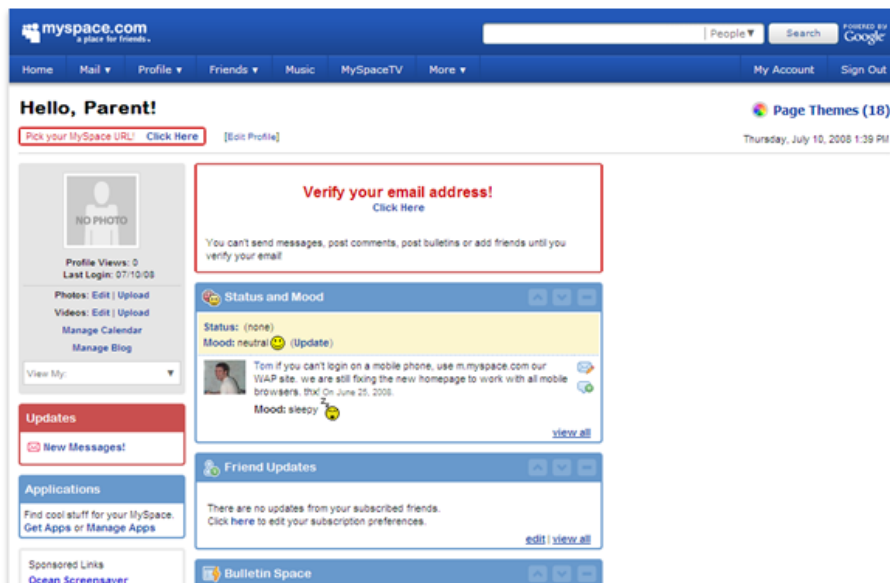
myspace.com
a place for friends.

People▼ Search

POWERED BY Google

Home Mail ▾ Profile ▾ Friends ▾ Music MySpaceTV More ▾ My Account Sign Out

Hello, Parent!

Page Themes (18)

Pick your MySpace URL! Click Here

[Edit Profile]

Thursday, July 10, 2008 1:39 PM

NO PHOTO

Profile Views: 0
Last Login: 07/10/08

Photos: Edit | Upload
Videos: Edit | Upload
Manage Calendar
Manage Blog

View My: ▾

Updates

New Messages!

Applications

Find cool stuff for your MySpace. Get Apps or Manage Apps

Sponsored Links
Ocean Screensaver

Verify your email address!
Click Here

You can't send messages, post comments, post bulletins or add friends until you verify your email!

Status and Mood

Status: (none)
Mood: neutral (Update)

Tom if you can't login on a mobile phone, use m.myspace.com our WAP site. we are still fixing the new homepage to work with all mobile browsers. thx! On June 25, 2008.
Mood: sleepy

view all

Friend Updates

There are no updates from your subscribed friends.
Click here to edit your subscription preferences.

edit | view all

Bulletin Space